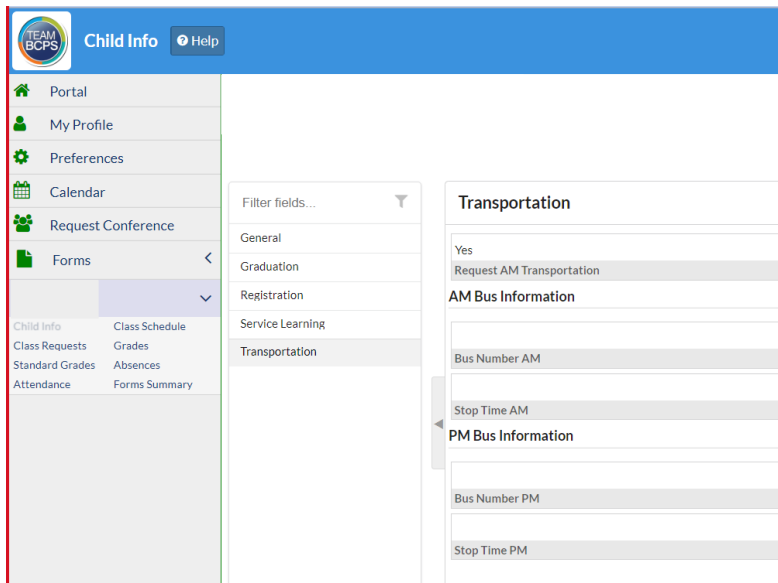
TEAM BCPS

Child Info

Help

Portal

My Profile

Preferences

Calendar

Request Conference

Forms

Child Info
Class Schedule
Class Requests
Grades
Standard Grades
Absences
Attendance
Forms Summary

Filter fields...

General
Graduation
Registration
Service Learning
Transportation

Transportation

Yes
Request AM Transportation

AM Bus Information

Bus Number AM

Stop Time AM

PM Bus Information

Bus Number PM

Stop Time PM